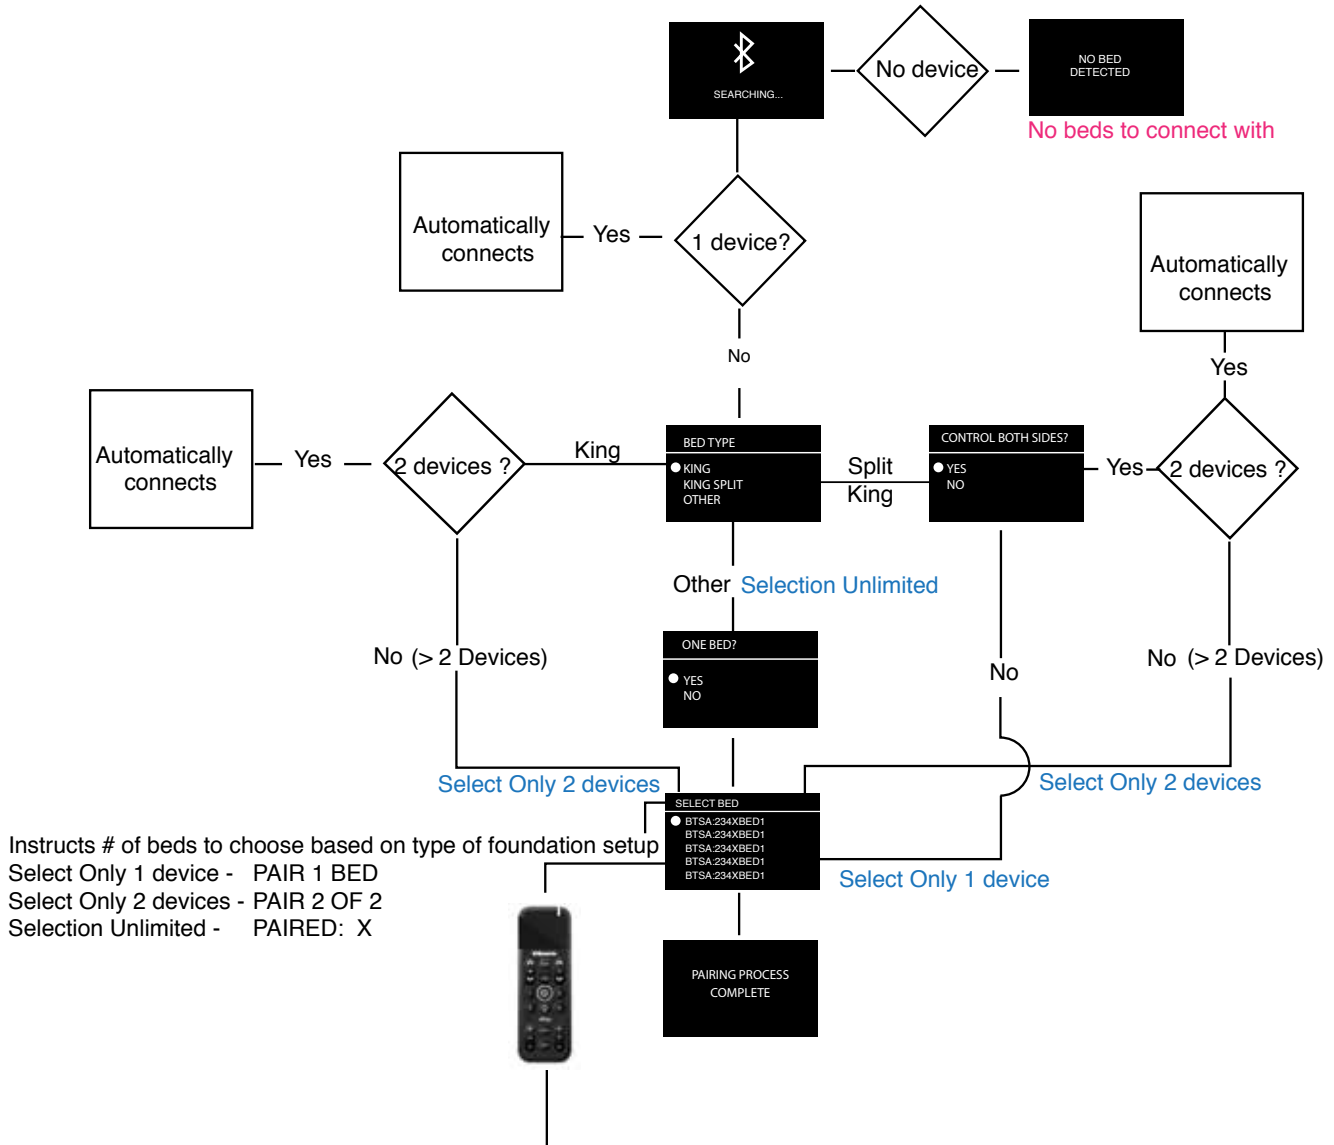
SEARCHING...

No device

NO BED DETECTED

No beds to connect with

Automatically connects

Yes

1 device?

No

Automatically connects

Yes

Automatically connects

Yes

2 devices ?

King

BED TYPE
KING
KING SPLIT
OTHER

Split King

CONTROL BOTH SIDES?
YES
NO

Yes

2 devices ?

Other Selection Unlimited

No (> 2 Devices)

ONE BED?
YES
NO

No

No (> 2 Devices)

Select Only 2 devices

Select Only 2 devices

SELECT BED
BTSA:234XBED1
BTSA:234XBED1
BTSA:234XBED1
BTSA:234XBED1
BTSA:234XBED1

Instructs # of beds to choose based on type of foundation setup
Select Only 1 device - PAIR 1 BED
Select Only 2 devices - PAIR 2 OF 2
Selection Unlimited - PAIRED: X

Select Only 1 device

PAIRING PROCESS COMPLETE